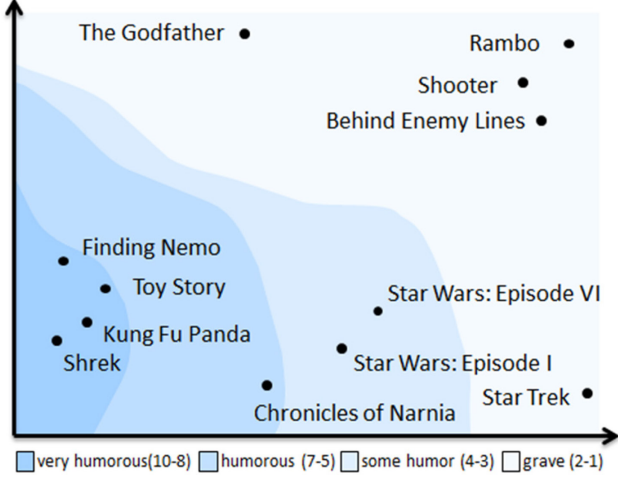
The Godfather

Rambo

Shooter

Behind Enemy Lines

Finding Nemo

Toy Story

Star Wars: Episode VI

Kung Fu Panda

Shrek

Star Wars: Episode I

Star Trek

Chronicles of Narnia

very humorous(10-8) humorous (7-5) some humor (4-3) grave (2-1)